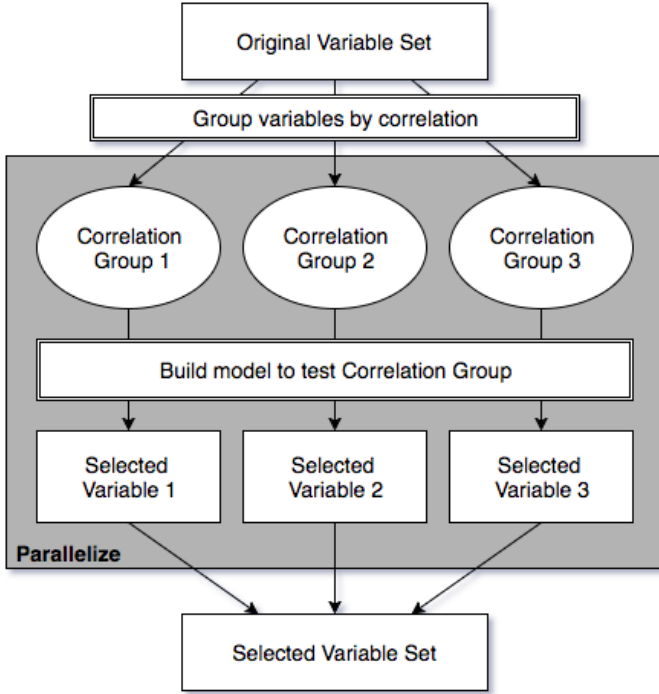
Original Variable Set

Group variables by correlation

Correlation Group 1

Correlation Group 2

Correlation Group 3

Build model to test Correlation Group

Selected Variable 1

Selected Variable 2

Selected Variable 3

Parallelize

Selected Variable Set